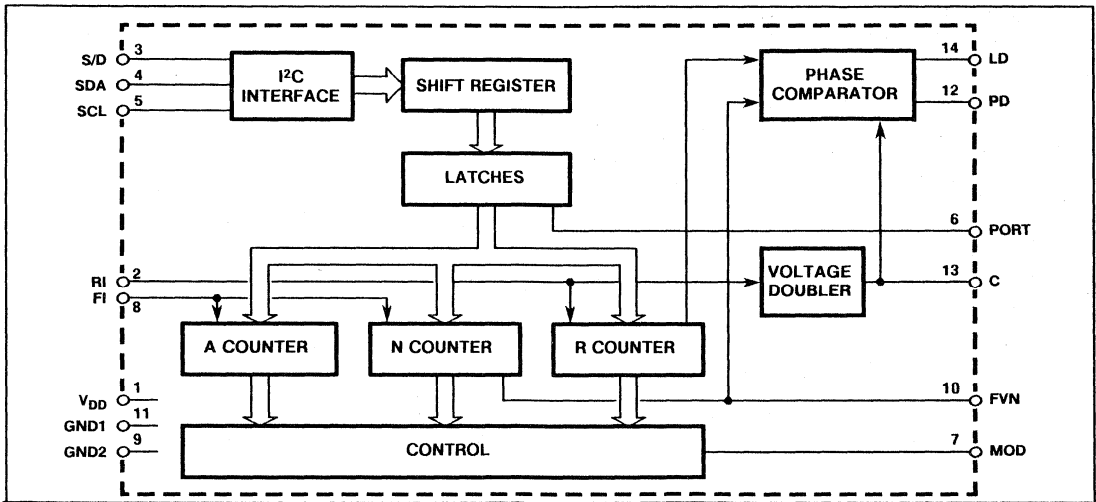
S/D 3
SDA 4
SCL 5
$I^2C$ INTERFACE
SHIFT REGISTER
PHASE COMPARATOR
14 LD
12 PD
LATCHES
6 PORT
RI 2
FI 8
VOLTAGE DOUBLER
13 C
A COUNTER
N COUNTER
R COUNTER
$V_{DD}$ 1
GND1 11
GND2 9
10 FVN
CONTROL
7 MOD